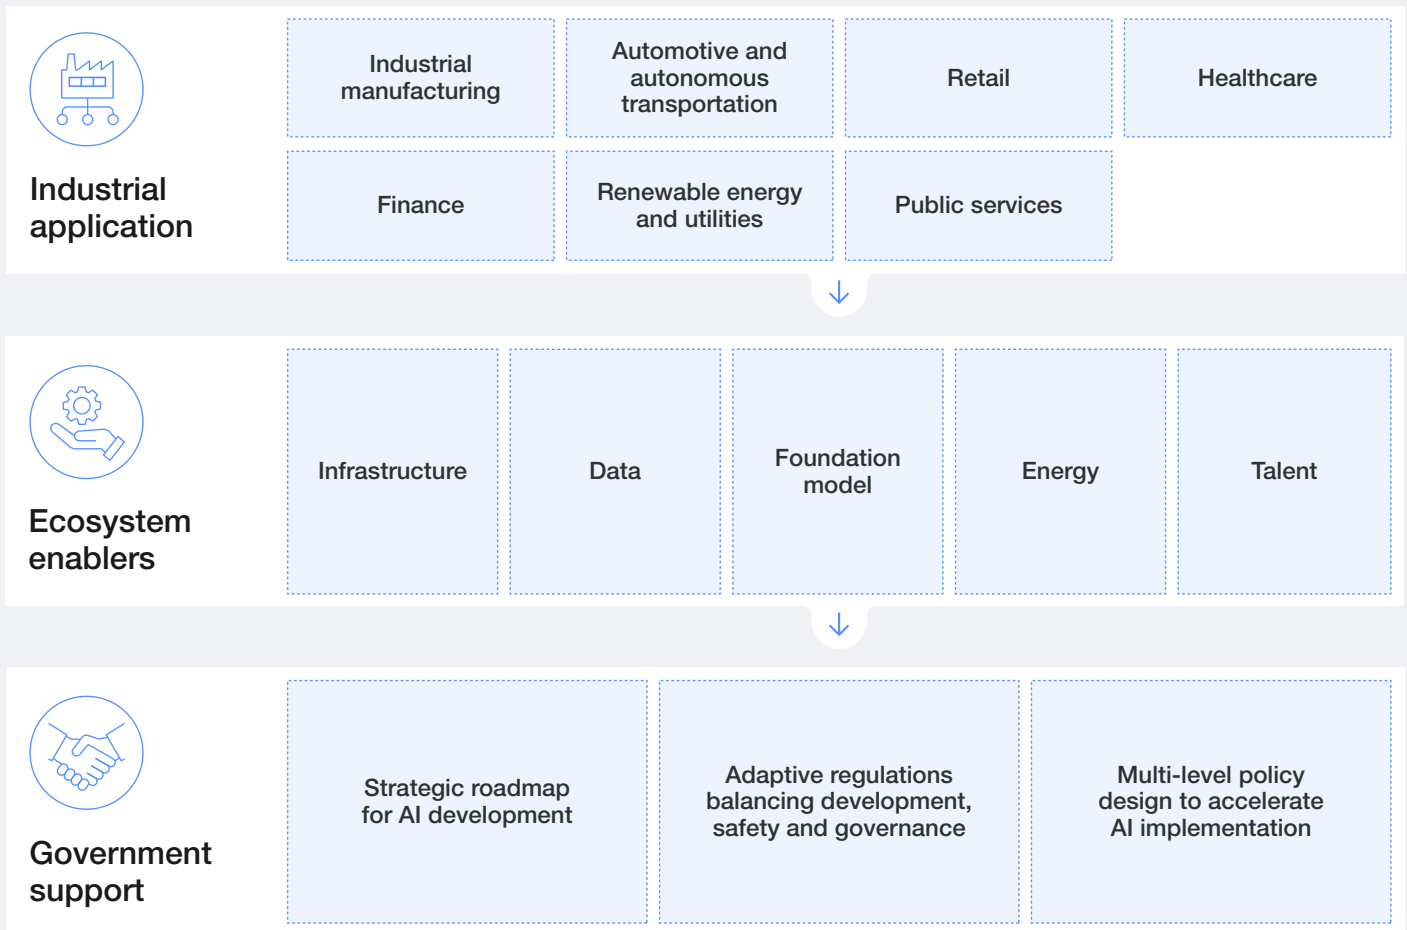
Industrial application

Industrial manufacturing

Automotive and autonomous transportation

Retail

Healthcare

Finance

Renewable energy and utilities

Public services

Ecosystem enablers

Infrastructure

Data

Foundation model

Energy

Talent

Government support

Strategic roadmap for AI development

Adaptive regulations balancing development, safety and governance

Multi-level policy design to accelerate AI implementation